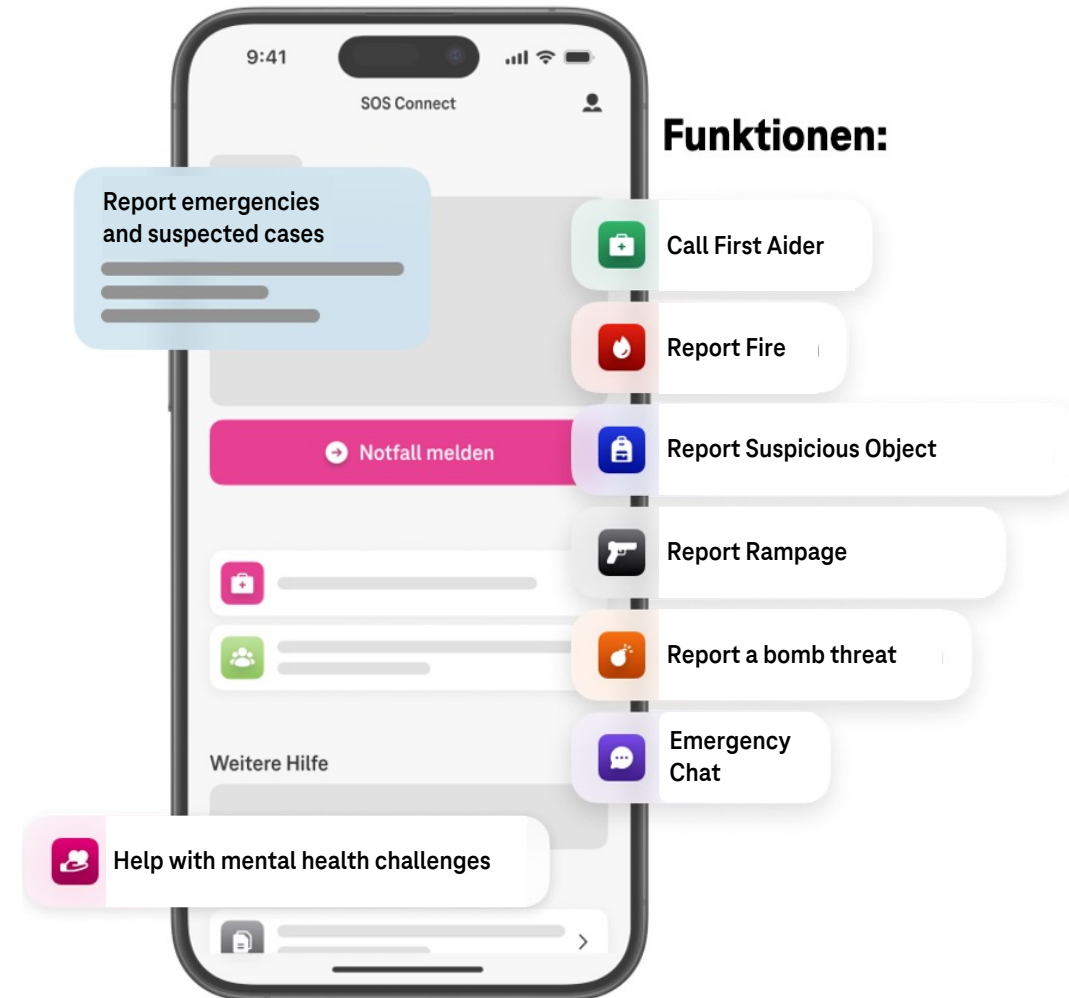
9:41

SOS Connect

Funktionen:

Report emergencies and suspected cases

Call First Aider

Report Fire

Report Suspicious Object

Notfall melden

Report Rampage

Report a bomb threat

Emergency Chat

Weitere Hilfe

Help with mental health challenges